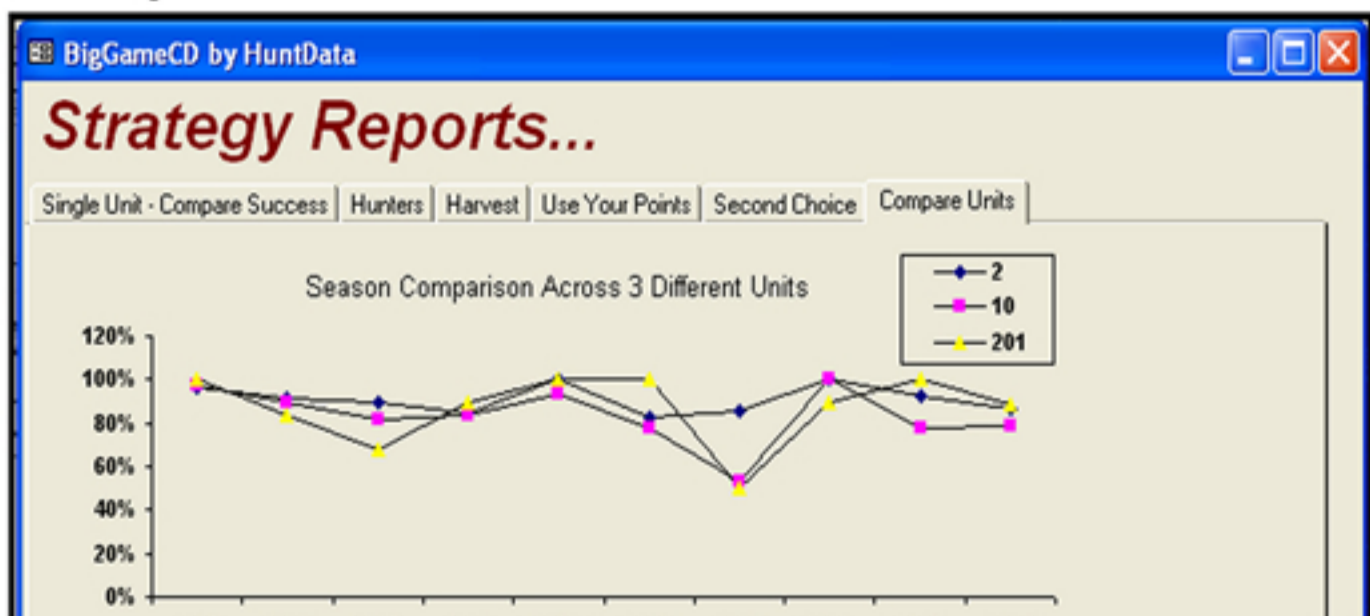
BigGameCD by HuntData

Strategy Reports...

Single Unit - Compare Success | Hunters | Harvest | Use Your Points | Second Choice | Compare Units

Season Comparison Across 3 Different Units

2
10
201

120%
100%
80%
60%
40%
20%
0%